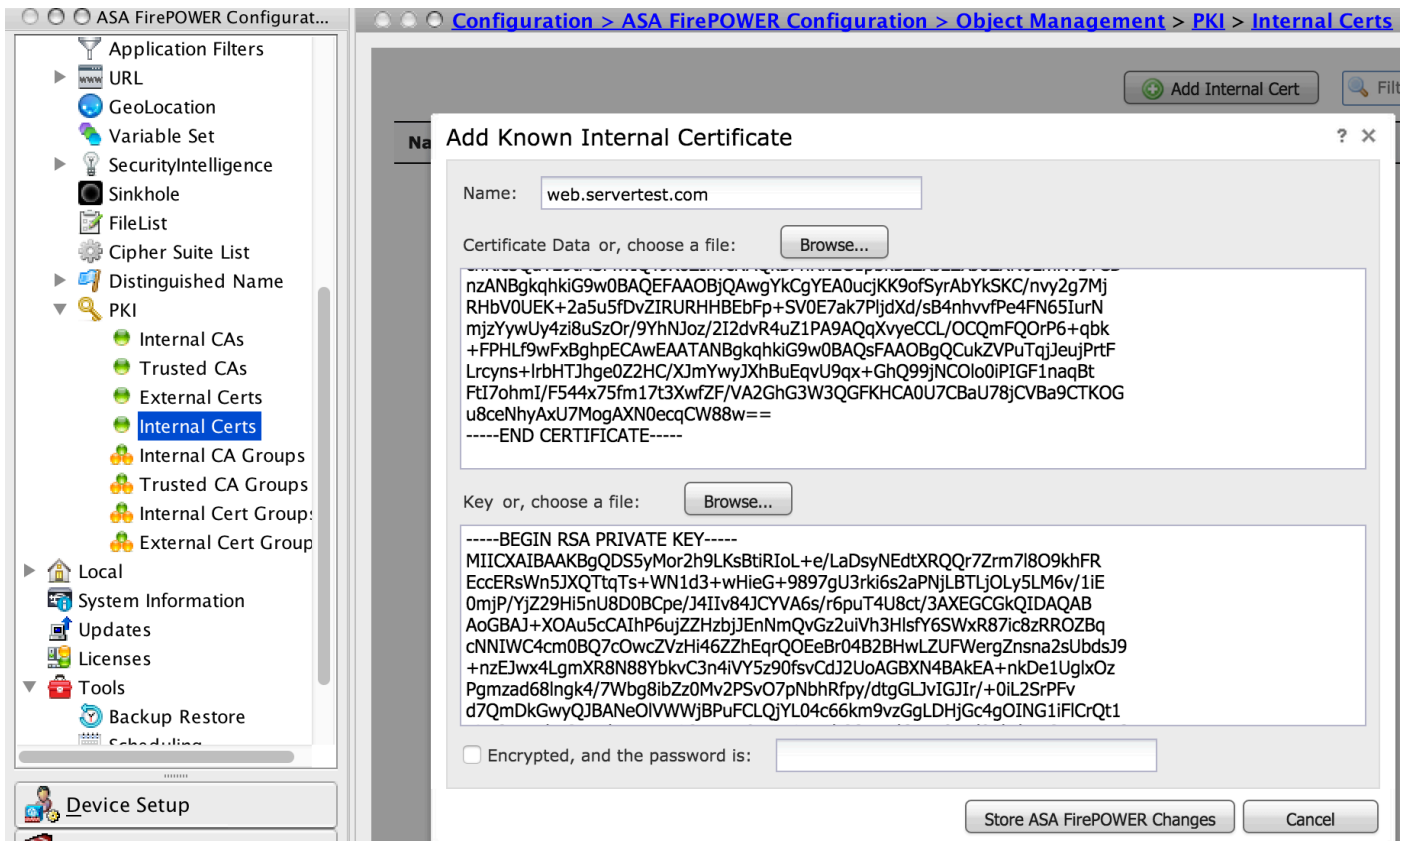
ASA FirePOWER Configurat...

Application Filters
URL
GeoLocation
Variable Set
SecurityIntelligence
Sinkhole
FileList
Cipher Suite List
Distinguished Name
PKI
Internal CAs
Trusted CAs
External Certs
Internal Certs
Internal CA Groups
Trusted CA Groups
Internal Cert Group:
External Cert Group
Local
System Information
Updates
Licenses
Tools
Backup Restore
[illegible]

Device Setup

Configuration > ASA FirePOWER Configuration > Object Management > PKI > Internal Certs

Add Internal Cert
Filt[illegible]

Na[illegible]

Add Known Internal Certificate
? ×

Name: web.servertest.com

Certificate Data or, choose a file: Browse...

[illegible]
nzANBgkqhkiG9w0BAQEFAAOBjQAwgYkCgYEA0ucjKK9ofSyrAbYkSKC/nvy2g7Mj
RHbV0UEK+2a5u5fDvZIRURHHBEbFp+SV0E7ak7PljdXd/sB4nhvvfPe4FN65IurN
mjzYywUy4zi8uSzOr/9YhNJoz/2I2dvR4uZ1PA9AQqXvyeCCL/OCQmFQOrP6+qbk
+FPHLf9wFxBghpECAwEAATANBgkqhkiG9w0BAQsFAAOBgQCukZVPuTqjJeujPrtF
Lrcyns+lrbHTJhge0Z2HC/XJmYwyJXhBuEqvU9qx+GhQ99jNCOlo0iPIGF1naqBt
FtI7ohmI/F544x75fm17t3XwfZF/VA2GhG3W3QGFKHCA0U7CBaU78jCVBa9CTKOG
u8ceNhyAxU7MogAXN0ecqCW88w==
-----END CERTIFICATE-----

Key or, choose a file: Browse...

-----BEGIN RSA PRIVATE KEY-----
MIICXAIBAAKBgQDS5yMor2h9LKsBtiRIoL+e/LaDsyNEdtXRQQr7Zrm7l8O9khFR
EccERsWn5JXQTtqTs+WN1d3+wHieG+9897gU3rki6s2aPNjLBTLjOLy5LM6v/1iE
0mjP/YjZ29Hi5nU8D0BCpe/J4IIv84JCYVA6s/r6puT4U8ct/3AXEGCGkQIDAQAB
AoGBAJ+XOAu5cCAIhP6ujZZHzbjJEnNmQvGz2uiVh3HlsfY6SWxR87ic8zRROZBq
cNNIWC4cm0BQ7cOwcZVzHi46ZZhEqrQOEeBr04B2BHwLZUFWergZnsna2sUbdsJ9
+nzEJwx4LgmXR8N88YbkvC3n4iVY5z90fsvCdJ2UoAGBXN4BAkEA+nkDe1UglxOz
Pgmzad68lngk4/7Wbg8ibZz0Mv2PSvO7pNbhRfpy/dtgGLJvIGJIr/+0iL2SrPFv
d7QmDkGwyQJBANeOlVWWjBPuFCLQjYL04c66km9vzGgLDHjGc4gOING1iFlCrQt1

Encrypted, and the password is:

Store ASA FirePOWER Changes
Cancel